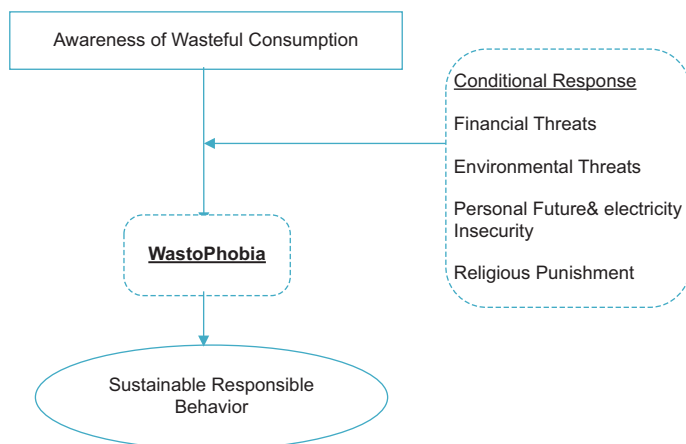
Awareness of Wasteful Consumption

Conditional Response

Financial Threats

Environmental Threats

Personal Future& electricity Insecurity

Religious Punishment

WastoPhobia

Sustainable Responsible Behavior